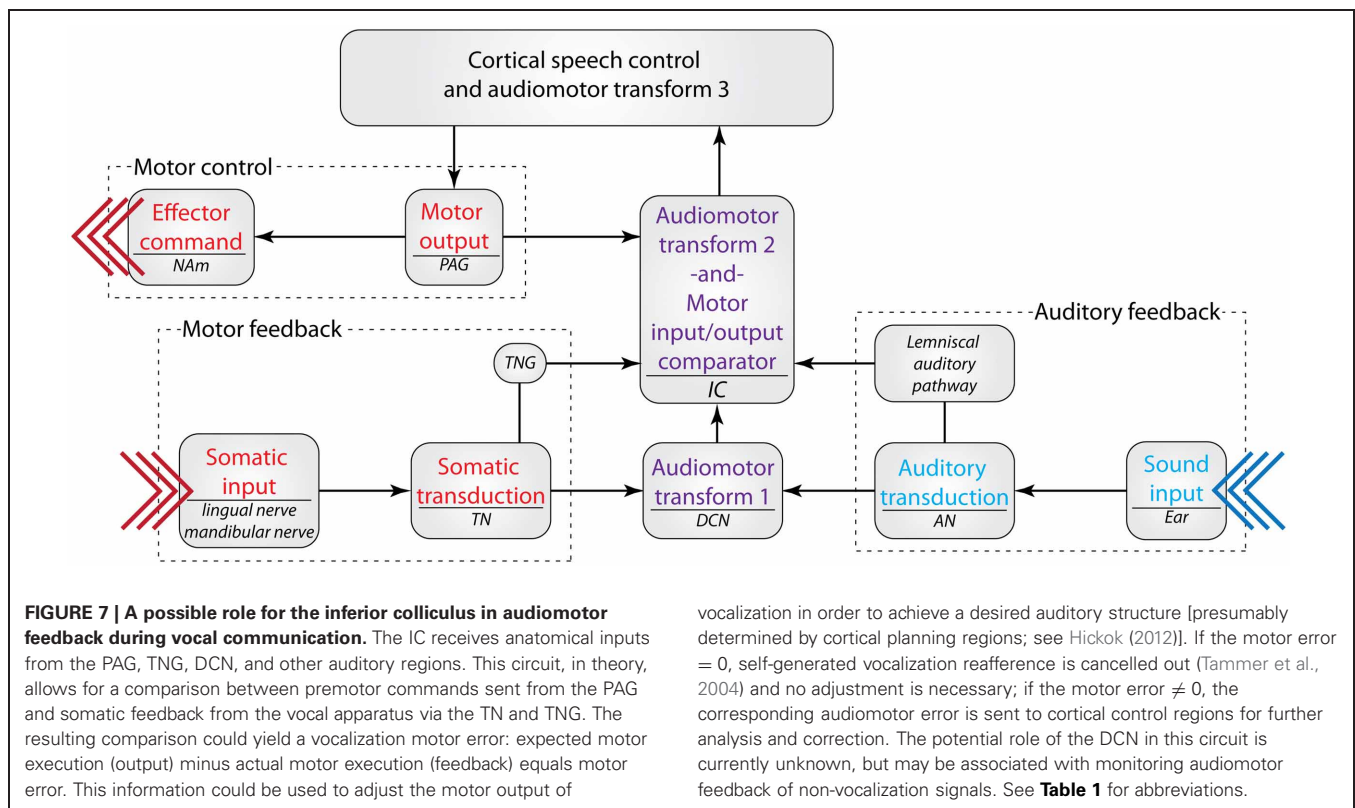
Cortical speech control and audiomotor transform 3

Motor control

Effector command
NAm

Motor output
PAG

Audiomotor transform 2 -and- Motor input/output comparator
IC

Auditory feedback

Lemniscal auditory pathway

Motor feedback

TNG

Somatic input
lingual nerve mandibular nerve

Somatic transduction
TN

Audiomotor transform 1
DCN

Auditory transduction
AN

Sound input
Ear

**FIGURE 7 | A possible role for the inferior colliculus in audiomotor feedback during vocal communication.** The IC receives anatomical inputs from the PAG, TNG, DCN, and other auditory regions. This circuit, in theory, allows for a comparison between premotor commands sent from the PAG and somatic feedback from the vocal apparatus via the TN and TNG. The resulting comparison could yield a vocalization motor error: expected motor execution (output) minus actual motor execution (feedback) equals motor error. This information could be used to adjust the motor output of vocalization in order to achieve a desired auditory structure [presumably determined by cortical planning regions; see Hickok (2012)]. If the motor error $= 0$, self-generated vocalization reafference is cancelled out (Tammer et al., 2004) and no adjustment is necessary; if the motor error $\neq 0$, the corresponding audiomotor error is sent to cortical control regions for further analysis and correction. The potential role of the DCN in this circuit is currently unknown, but may be associated with monitoring audiomotor feedback of non-vocalization signals. See **Table 1** for abbreviations.